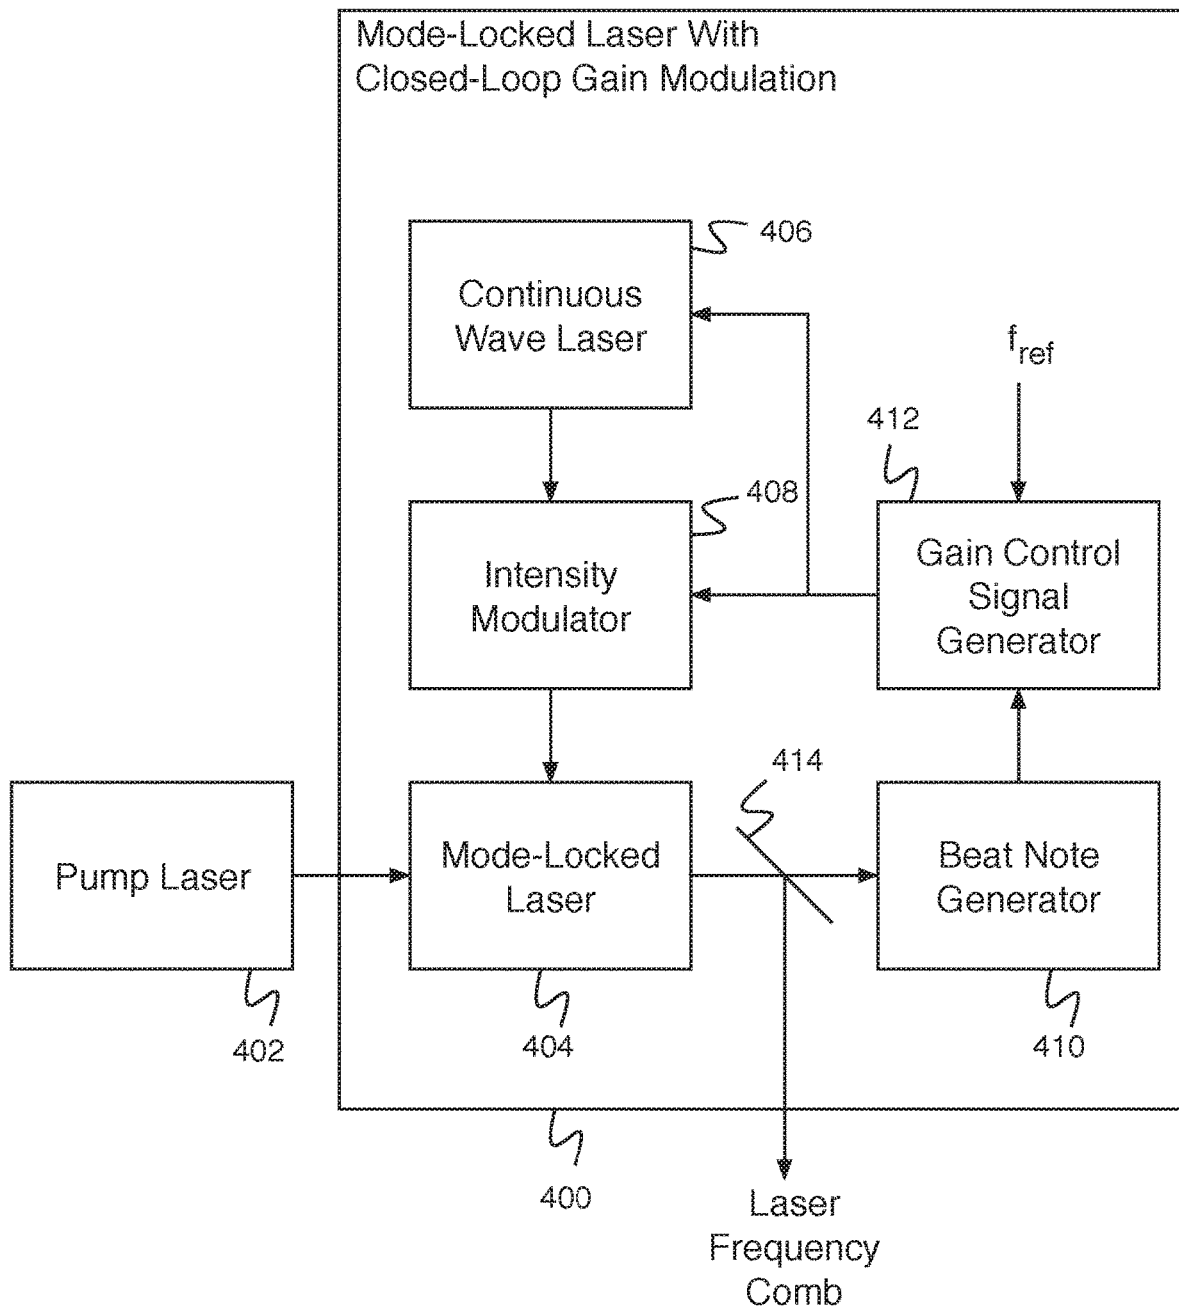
Mode-Locked Laser With
Closed-Loop Gain Modulation

406

Continuous
Wave Laser

$f_{ref}$

412

408

Intensity
Modulator

Gain Control
Signal
Generator

414

Pump Laser

Mode-Locked
Laser

Beat Note
Generator

402

404

410

400

Laser
Frequency
Comb